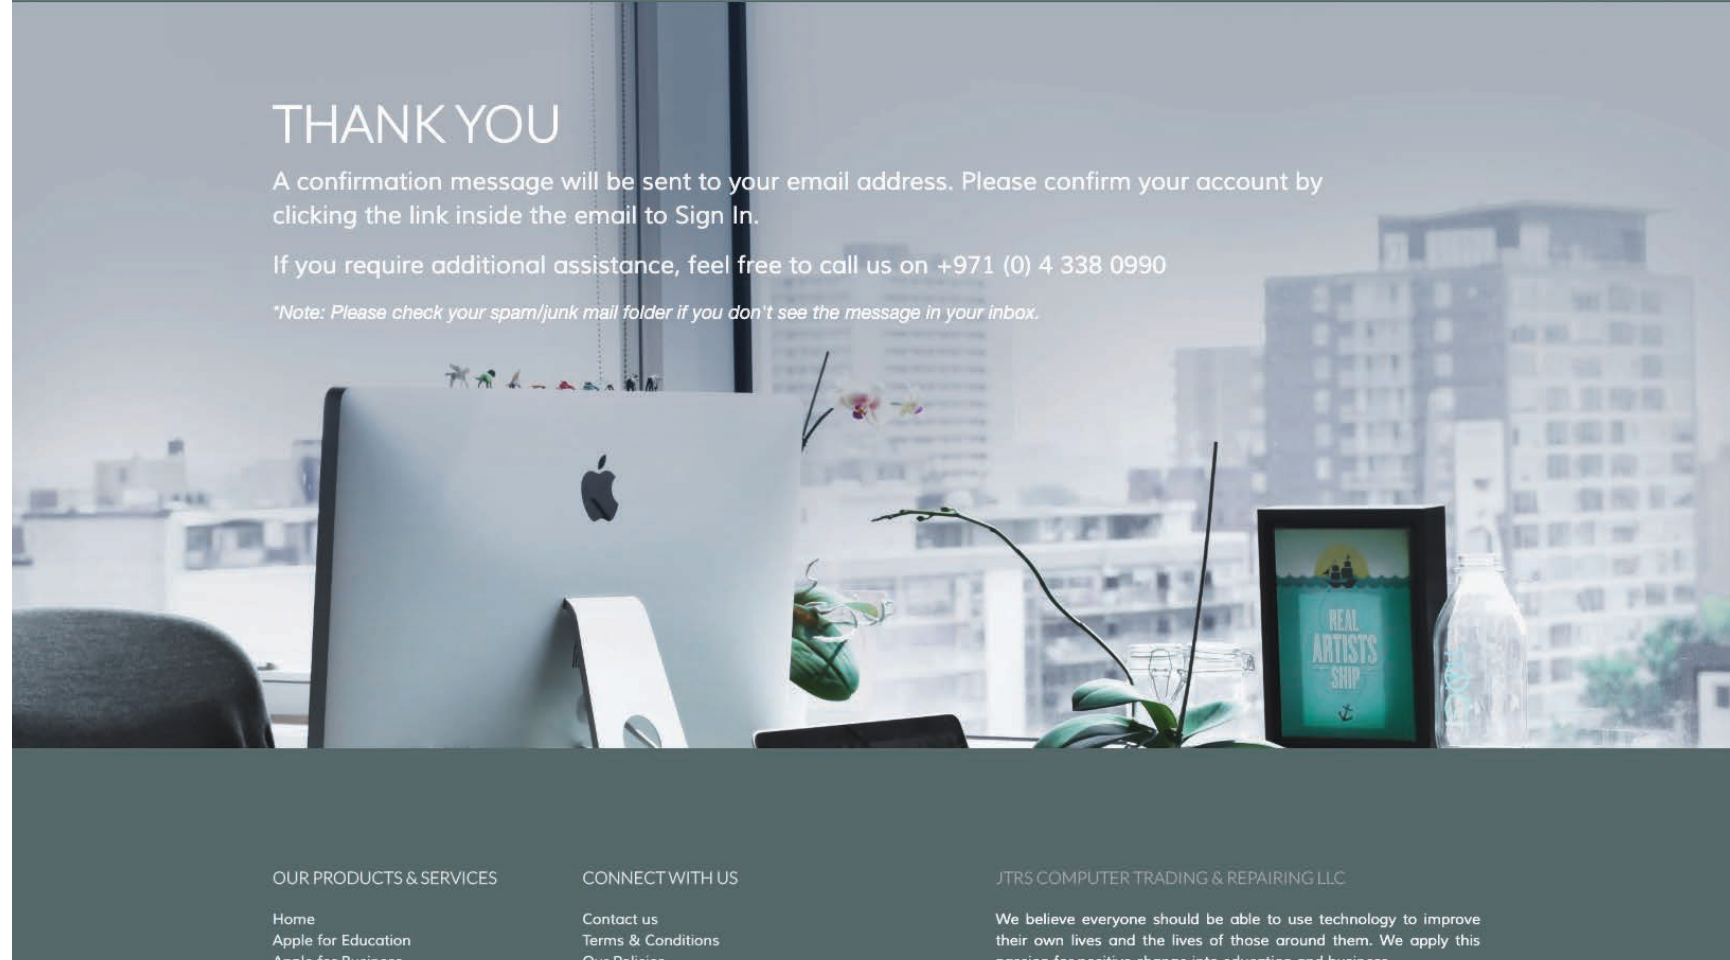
THANK YOU

A confirmation message will be sent to your email address. Please confirm your account by clicking the link inside the email to Sign In.

If you require additional assistance, feel free to call us on +971 (0) 4 338 0990

*Note: Please check your spam/junk mail folder if you don't see the message in your inbox.

REAL ARTISTS SHIP

OUR PRODUCTS & SERVICES

Home
Apple for Education
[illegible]

CONNECT WITH US

Contact us
Terms & Conditions
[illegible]

JTRS COMPUTER TRADING & REPAIRING LLC

We believe everyone should be able to use technology to improve their own lives and the lives of those around them. We apply this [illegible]